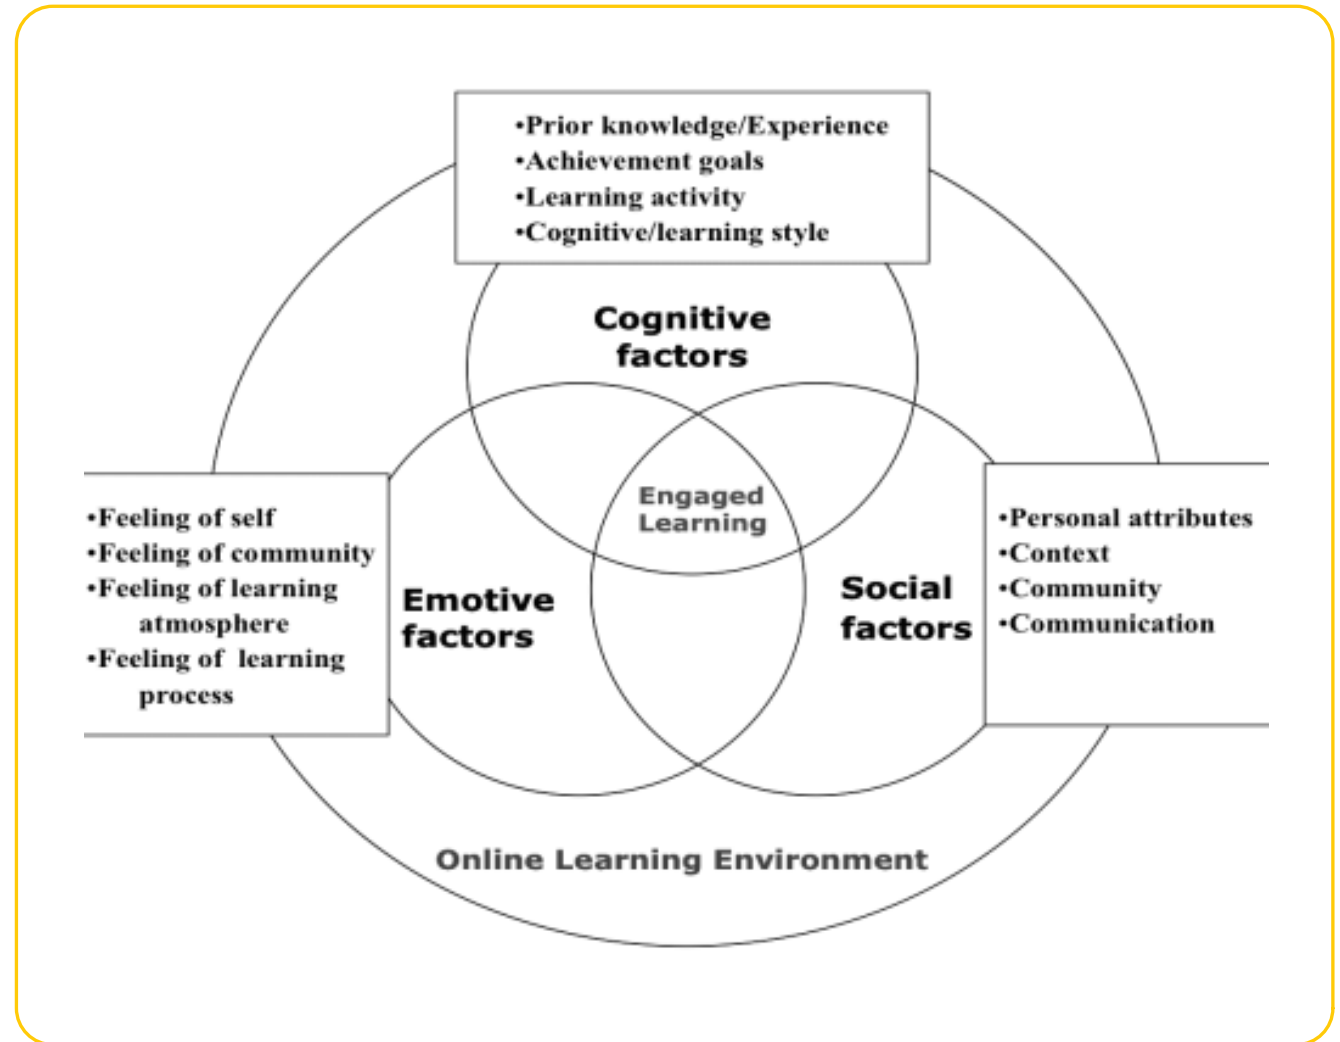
•Prior knowledge/Experience
•Achievement goals
•Learning activity
•Cognitive/learning style

Cognitive factors

Engaged Learning

•Feeling of self
•Feeling of community
•Feeling of learning atmosphere
•Feeling of learning process

Emotive factors

Social factors

•Personal attributes
•Context
•Community
•Communication

Online Learning Environment